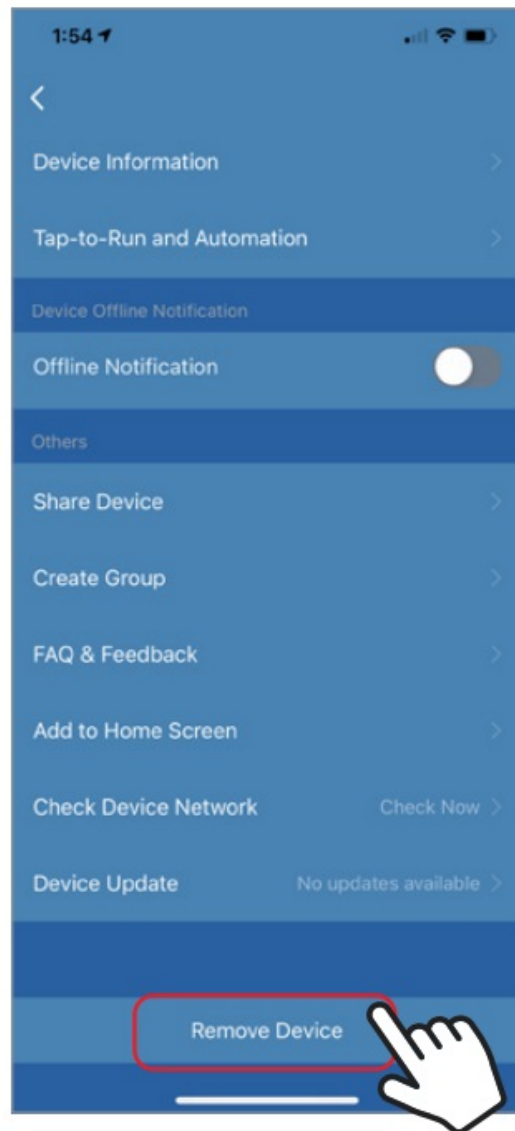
1:54

Device Information

Tap-to-Run and Automation

Device Offline Notification

Offline Notification

Others

Share Device

Create Group

FAQ & Feedback

Add to Home Screen

Check Device Network Check Now

Device Update No updates available

Remove Device